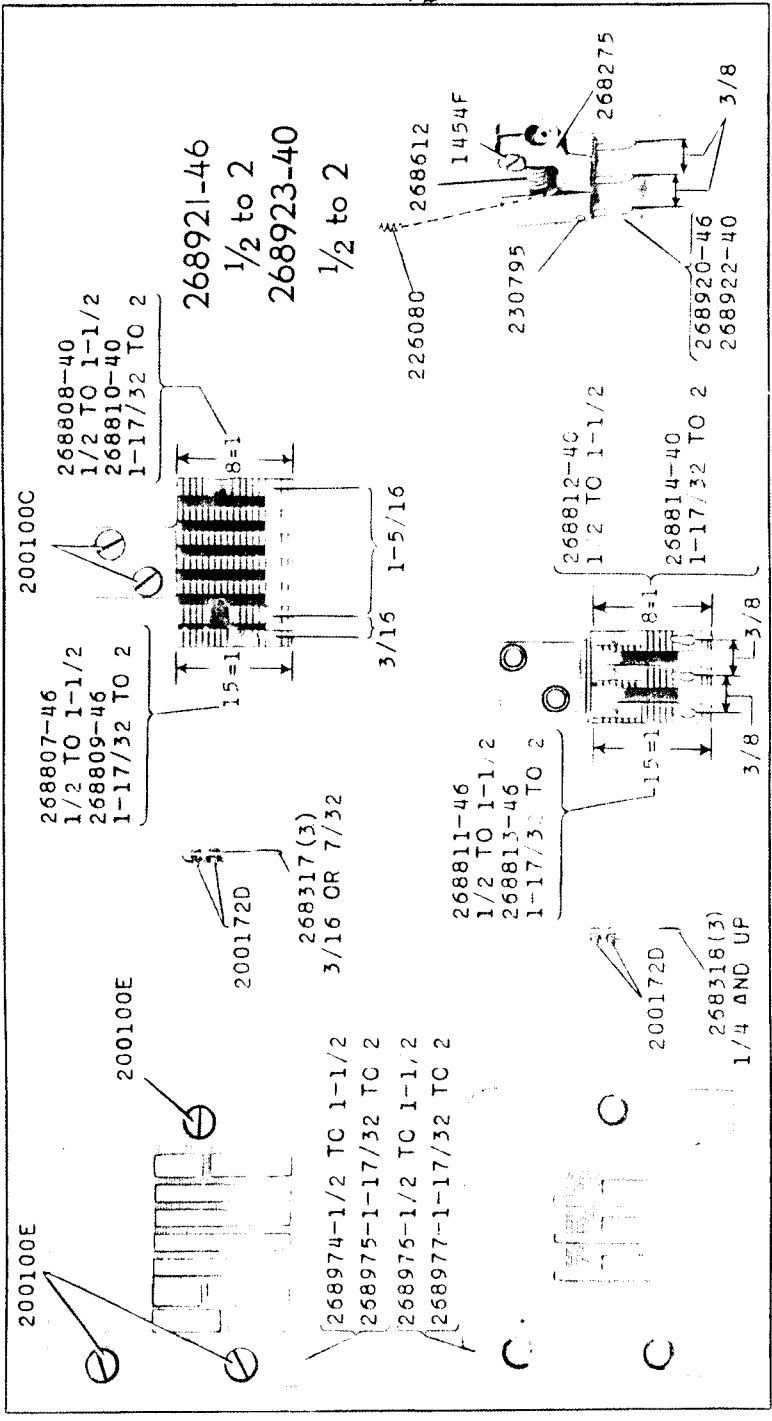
200100E

200100E

268974-1/2 TC 1-1/2
268975-1-17/32 TC 2
268976-1/2 TC 1-1/2
268977-1-17/32 TO 2

200172D

268317(3)
3/16 OR 7/32

268807-46
1/2 TO 1-1/2
268809-46
1-17/32 TO 2

15=1

3/15

200100C

8=1

1-5/16

268808-40
1/2 TO 1-1/2
268810-40
1-17/32 TO 2

200172D

268318(3)
1/4 AND UP

268811-46
1/2 TO 1-1/2
268813-46
1-17/32 TO 2

15=1

3/8

8=1

3/8

268812-40
1/2 TO 1-1/2
268814-40
1-17/32 TO 2

268921-46
$\frac{1}{2}$ to 2
268923-40
$\frac{1}{2}$ to 2

226080

268612

1454F

268275

230795

3/8

268920-46
268922-40